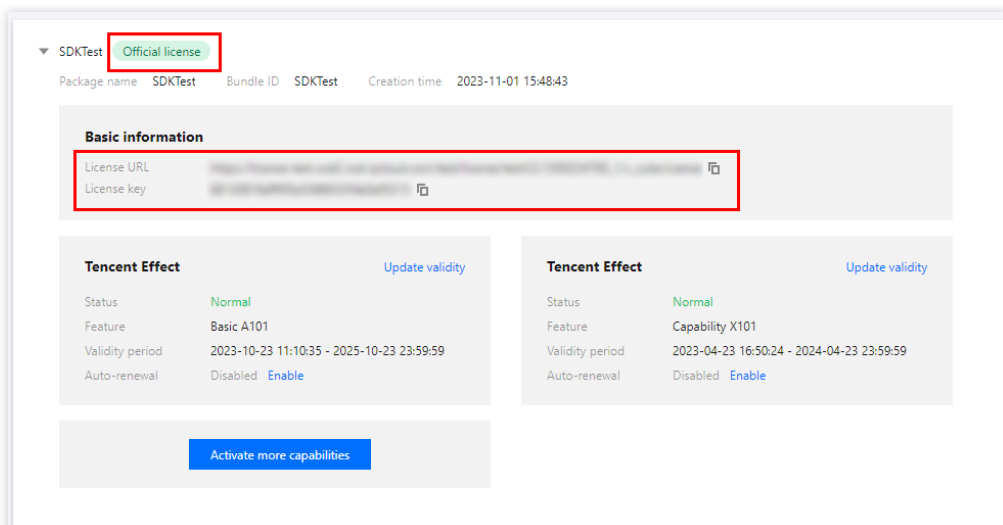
SDKTest Official license

Package name SDKTest Bundle ID SDKTest Creation time 2023-11-01 15:48:43

Basic information

License URL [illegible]

License key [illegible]

Tencent Effect Update validity

Status Normal

Feature Basic A101

Validity period 2023-10-23 11:10:35 - 2025-10-23 23:59:59

Auto-renewal Disabled Enable

Tencent Effect Update validity

Status Normal

Feature Capability X101

Validity period 2023-04-23 16:50:24 - 2024-04-23 23:59:59

Auto-renewal Disabled Enable

Activate more capabilities